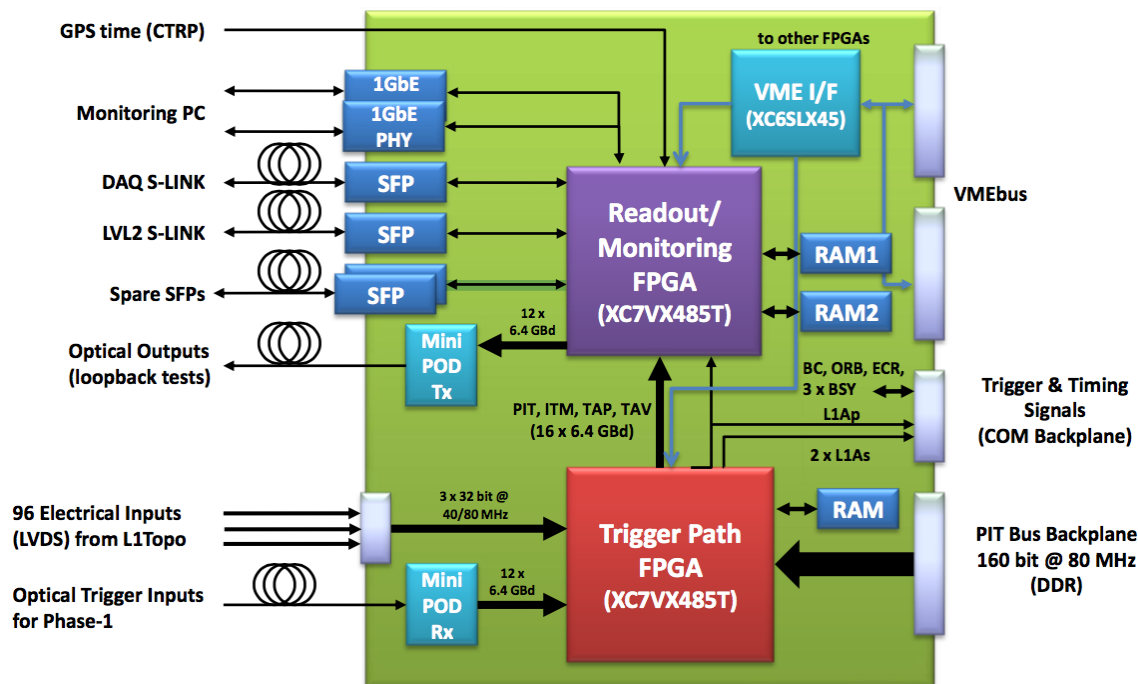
GPS time (CTRP)

Monitoring PC

DAQ S-LINK

LVL2 S-LINK

Spare SFPs

Optical Outputs (loopback tests)

96 Electrical Inputs (LVDS) from L1Topo

Optical Trigger Inputs for Phase-1

1GbE

1GbE PHY

SFP

SFP

SFP

Mini POD Tx

12 x 6.4 GBd

to other FPGAs

VME I/F (XC6SLX45)

VMEbus

Readout/ Monitoring FPGA (XC7VX485T)

RAM1

RAM2

BC, ORB, ECR, 3 x BSY

L1Ap

2 x L1As

Trigger & Timing Signals (COM Backplane)

PIT, ITM, TAP, TAV (16 x 6.4 GBd)

3 x 32 bit @ 40/80 MHz

Trigger Path FPGA (XC7VX485T)

RAM

PIT Bus Backplane 160 bit @ 80 MHz (DDR)

Mini POD Rx

12 x 6.4 GBd